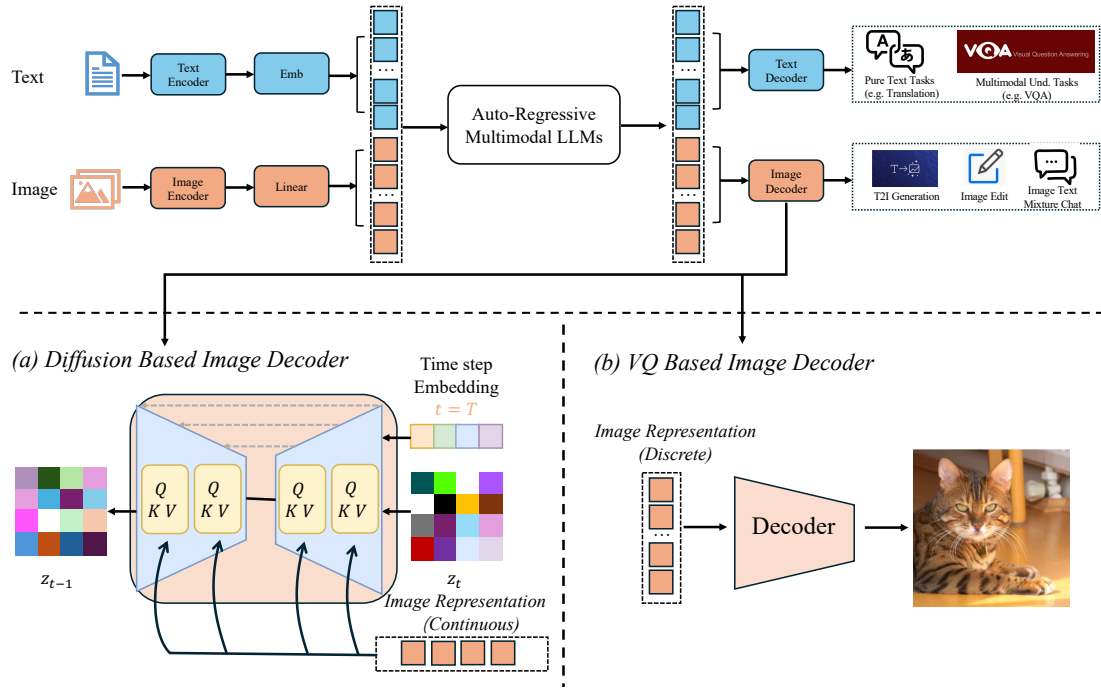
Text

Text Encoder

Emb

Auto-Regressive Multimodal LLMs

Text Decoder

A あ

Pure Text Tasks (e.g. Translation)

VQA Visual Question Answering

Multimodal Und. Tasks (e.g. VQA)

Image

Image Encoder

Linear

Image Decoder

T2I Generation

Image Edit

Image Text Mixture Chat

(a) Diffusion Based Image Decoder

Time step Embedding

$t = T$

$Q$ $K$ $V$

$Q$ $K$ $V$

$Q$ $K$ $V$

$Q$ $K$ $V$

$z_{t-1}$

$z_t$

Image Representation (Continuous)

(b) VQ Based Image Decoder

Image Representation (Discrete)

Decoder